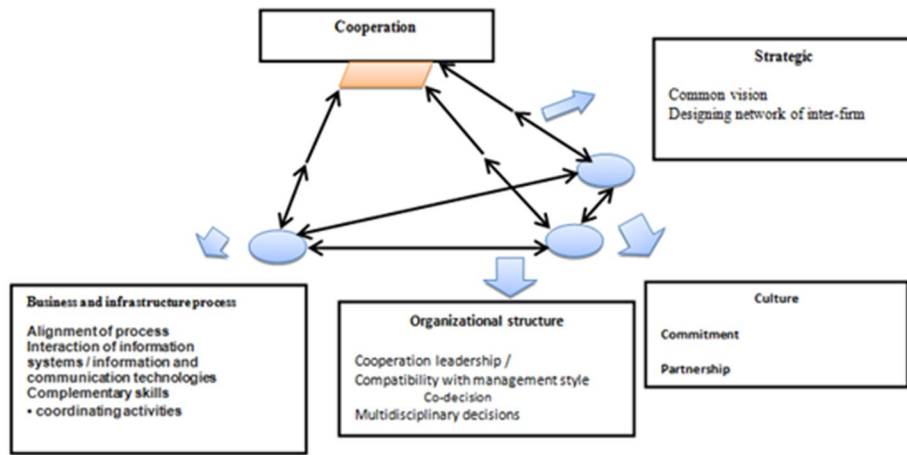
Cooperation

Strategic

Common vision
Designing network of inter-firm

Business and infrastructure process

Alignment of process
Interaction of information systems / information and communication technologies
Complementary skills
• coordinating activities

Organizational structure

Cooperation leadership /
Compatibility with management style
Co-decision
Multidisciplinary decisions

Culture

Commitment

Partnership